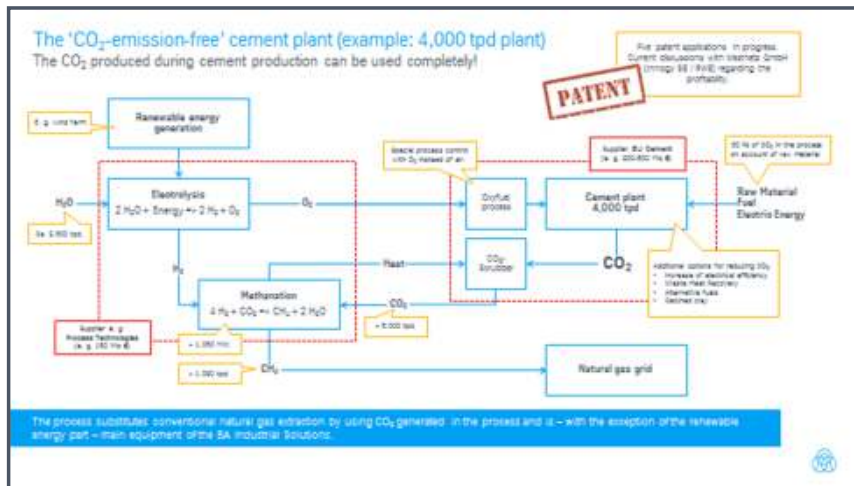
The 'CO$_2$-emission-free' cement plant (example: 4,000 tpd plant)
The CO$_2$ produced during cement production can be used completely!

Five patent applications in progress. Current discussions with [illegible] GmbH ([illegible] / RWE) regarding the profitability

PATENT

e. g. wind farm

Renewable energy generation

Special process control with O$_2$ instead of air

Supplier BU Cement (e. g. 200-500 Mio €)

80 % of CO$_2$ in the process on account of raw material

H$_2$O

Electrolysis
$2 H_2O + Energy \rightarrow 2 H_2 + O_2$

O$_2$

Oxyfuel process

Cement plant
4,000 tpd

Raw Material
Fuel
Electric Energy

ca. 2,900 tpd

H$_2$

Heat

CO$_2$ Scrubber

CO$_2$

Additional options for reducing CO$_2$
• Increase of electrical efficiency
• Waste Heat Recovery
• Alternative fuels
• Calcined clay

Methanation
$4 H_2 + CO_2 \rightarrow CH_4 + 2 H_2O$

CO$_2$

Supplier e. g. Process Technologies (e. g. 150 Mio €)

≈ 1,050 MW

≈ 5,000 tpd

≈ 1,000 tpd

CH$_4$

Natural gas grid

The process substitutes conventional natural gas extraction by using CO$_2$ generated in the process and is – with the exception of the renewable energy part – main equipment of the BA Industrial Solutions.